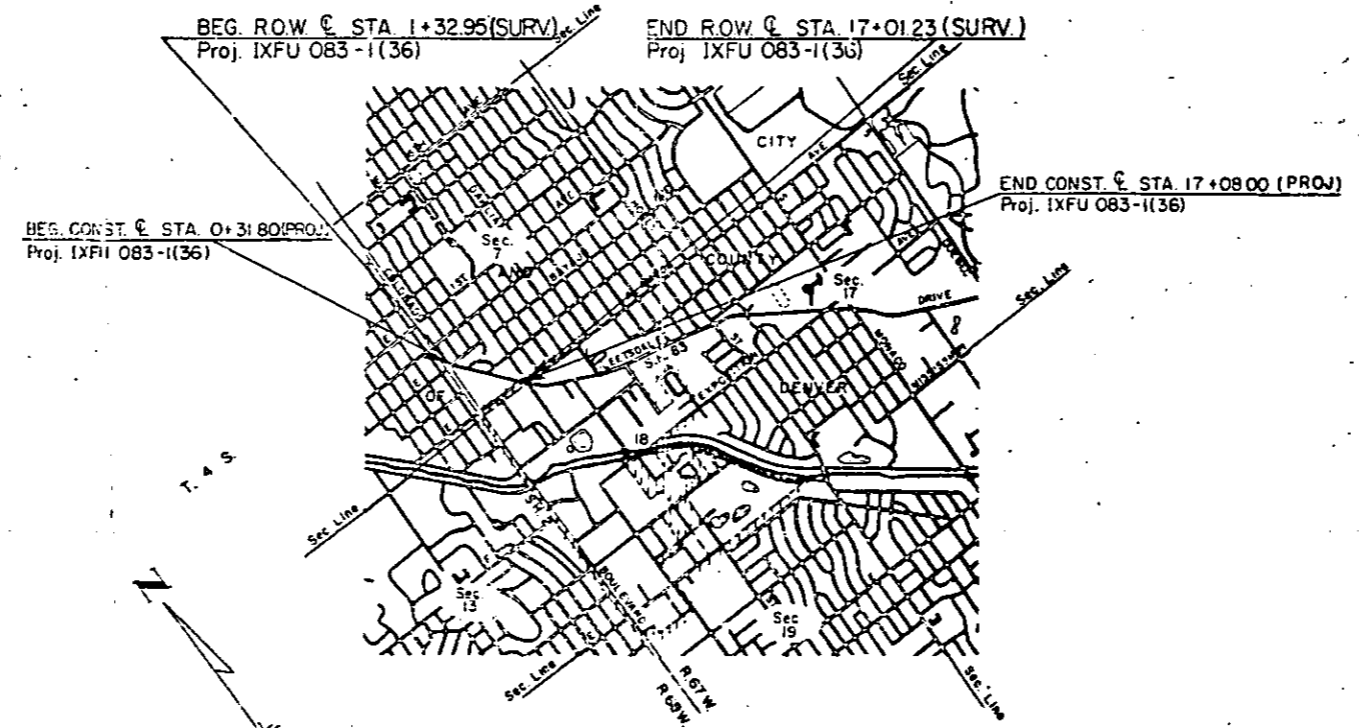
BEG. R.O.W. ℄ STA. 1+32.95(SURV.)
Proj. IXFU 083-1(36)

END R.O.W. ℄ STA. 17+01.23 (SURV.)
Proj. IXFU 083-1(36)

END CONST. ℄ STA. 17+08.00 (PROJ)
Proj. IXFU 083-1(36)

BEG. CONST. ℄ STA. 0+31.80(PROJ.)
Proj. IXFU 083-1(36)

Sec. Line
Sec. Line
Sec. Line
Sec. Line
Sec. Line
Sec. Line

CITY
AVE
COUNTY
OF
DENVER
Sec. 7
Sec. 17
Sec. 13
Sec. 19
1ST
DRIVE
S.H. 83
18
MONACO
BOULEVARD
T. 4 S.
R.67 W.
R.68 W.